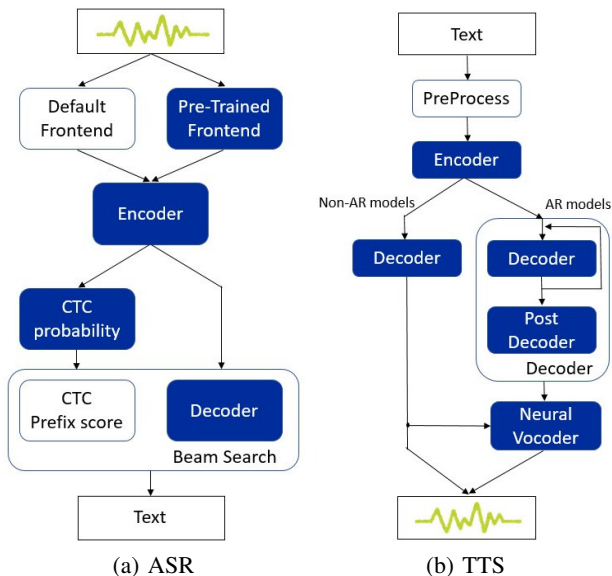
Default Frontend

Pre-Trained Frontend

Encoder

CTC probability

CTC Prefix score

Decoder

Beam Search

Text

(a) ASR

Text

PreProcess

Encoder

Non-AR models

AR models

Decoder

Decoder

Post Decoder

Decoder

Neural Vocoder

(b) TTS